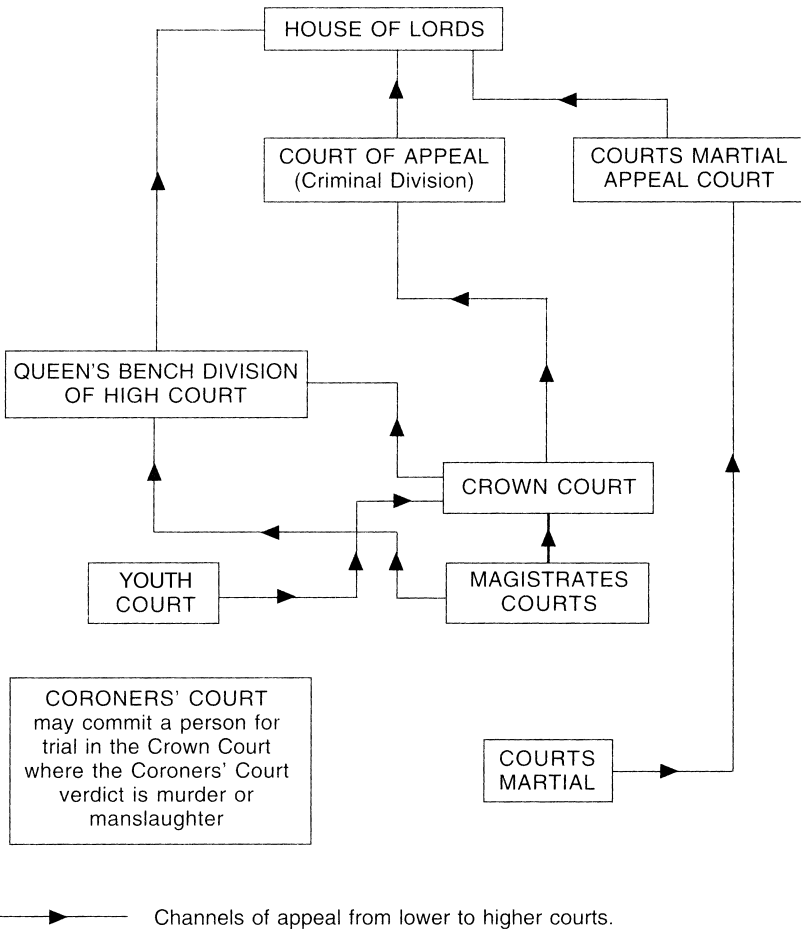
HOUSE OF LORDS

COURT OF APPEAL (Criminal Division)

COURTS MARTIAL APPEAL COURT

QUEEN'S BENCH DIVISION OF HIGH COURT

CROWN COURT

YOUTH COURT

MAGISTRATES COURTS

CORONERS' COURT may commit a person for trial in the Crown Court where the Coroners' Court verdict is murder or manslaughter

COURTS MARTIAL

Channels of appeal from lower to higher courts.